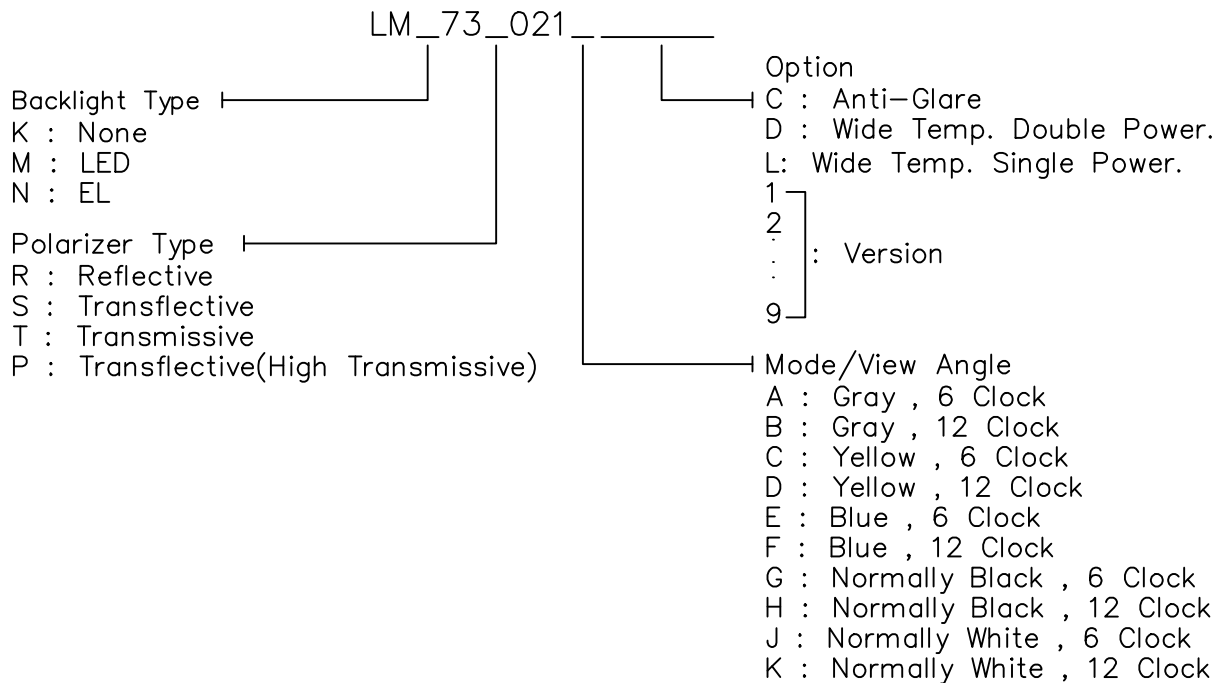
LM_73_021_______

Backlight Type
K : None
M : LED
N : EL

Polarizer Type
R : Reflective
S : Transflective
T : Transmissive
P : Transflective(High Transmissive)

Option
C : Anti-Glare
D : Wide Temp. Double Power.
L: Wide Temp. Single Power.
1
2
.
.
9
: Version

Mode/View Angle
A : Gray , 6 Clock
B : Gray , 12 Clock
C : Yellow , 6 Clock
D : Yellow , 12 Clock
E : Blue , 6 Clock
F : Blue , 12 Clock
G : Normally Black , 6 Clock
H : Normally Black , 12 Clock
J : Normally White , 6 Clock
K : Normally White , 12 Clock